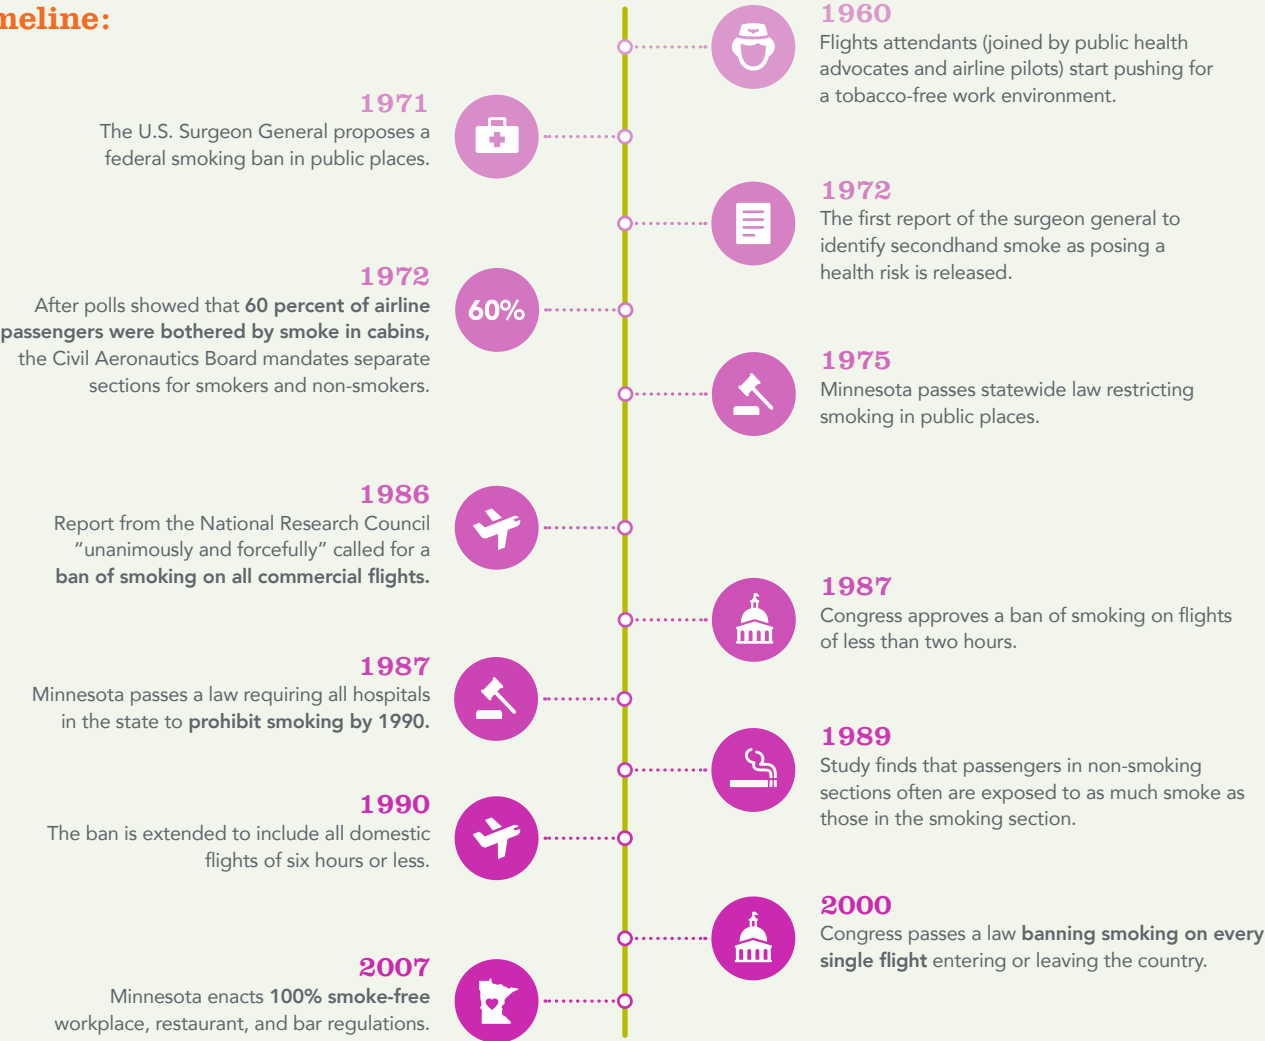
meline:

1960
Flights attendants (joined by public health advocates and airline pilots) start pushing for a tobacco-free work environment.

1971
The U.S. Surgeon General proposes a federal smoking ban in public places.

1972
The first report of the surgeon general to identify secondhand smoke as posing a health risk is released.

1972
After polls showed that **60 percent of airline passengers were bothered by smoke in cabins,** the Civil Aeronautics Board mandates separate sections for smokers and non-smokers.

60%

1975
Minnesota passes statewide law restricting smoking in public places.

1986
Report from the National Research Council "unanimously and forcefully" called for a **ban of smoking on all commercial flights.**

1987
Congress approves a ban of smoking on flights of less than two hours.

1987
Minnesota passes a law requiring all hospitals in the state to **prohibit smoking by 1990.**

1989
Study finds that passengers in non-smoking sections often are exposed to as much smoke as those in the smoking section.

1990
The ban is extended to include all domestic flights of six hours or less.

2000
Congress passes a law **banning smoking on every single flight** entering or leaving the country.

2007
Minnesota enacts **100% smoke-free** workplace, restaurant, and bar regulations.